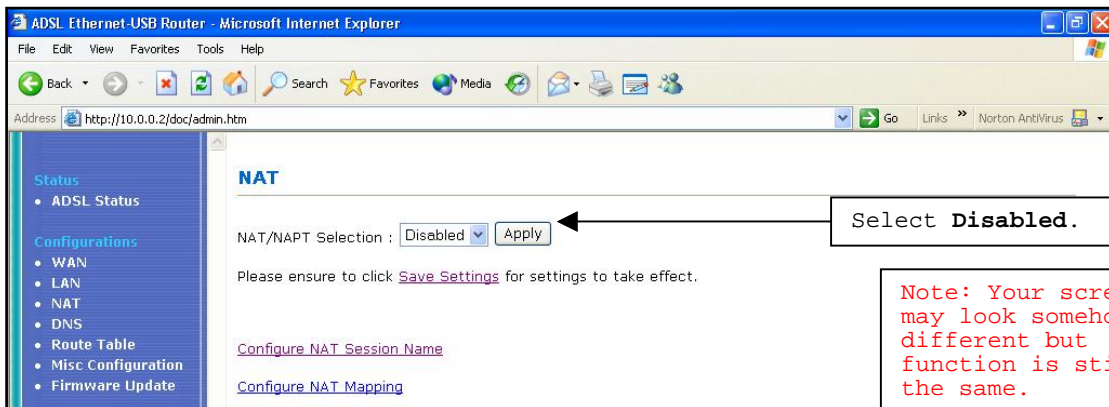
ADSL Ethernet-USB Router - Microsoft Internet Explorer

File Edit View Favorites Tools Help

Back Search Favorites Media

Address http://10.0.0.2/doc/admin.htm Go Links » Norton AntiVirus

Status
• ADSL Status

Configurations
• WAN
• LAN
• NAT
• DNS
• Route Table
• Misc Configuration
• Firmware Update

NAT

NAT/NAPT Selection : Disabled Apply

Select **Disabled**.

Please ensure to click Save Settings for settings to take effect.

Note: Your scre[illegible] may look someho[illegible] different but function is sti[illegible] the same.

Configure NAT Session Name

Configure NAT Mapping